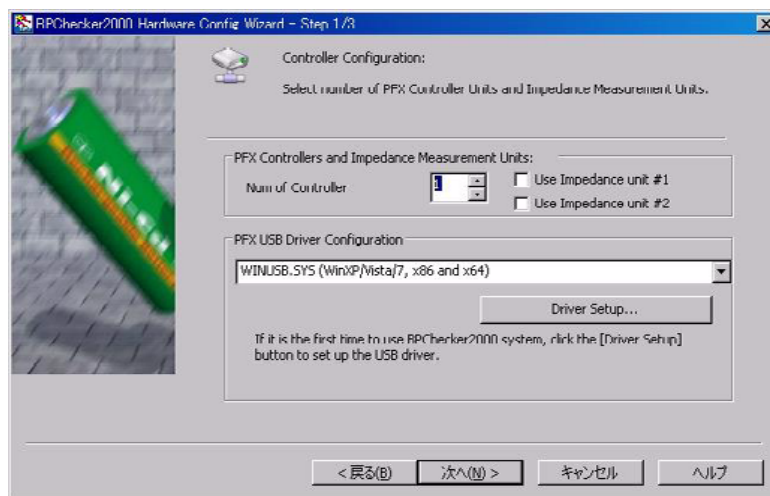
BPChecker2000 Hardware Config Wizard - Step 1/3

Controller Configuration:

Select number of PFX Controller Units and Impedance Measurement Units.

PFX Controllers and Impedance Measurement Units:

Num of Controller 1

Use Impedance unit #1

Use Impedance unit #2

PFX USB Driver Configuration

WINUSB.SYS (WinXP/Vista/7, x86 and x64)

Driver Setup...

If it is the first time to use BPChecker2000 system, click the [Driver Setup] button to set up the USB driver.

< 戻る(B) 次へ(N) > キャンセル ヘルプ